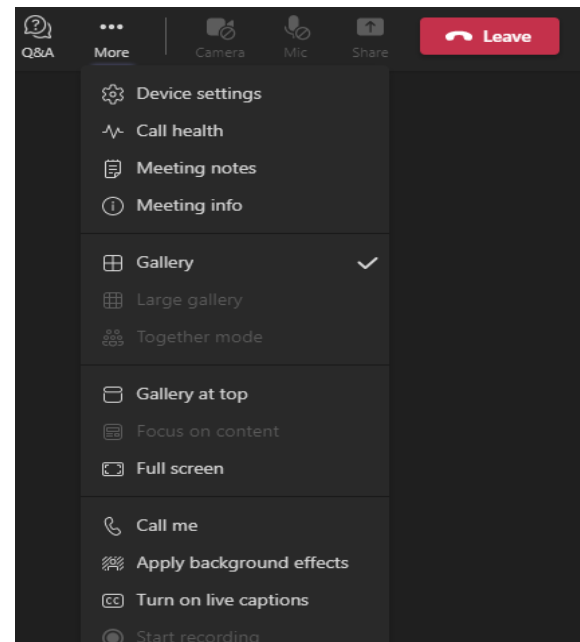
Q&A

More

Camera

Mic

Share

Leave

Device settings

Call health

Meeting notes

Meeting info

Gallery

Large gallery

Together mode

Gallery at top

Focus on content

Full screen

Call me

Apply background effects

Turn on live captions

Start recording